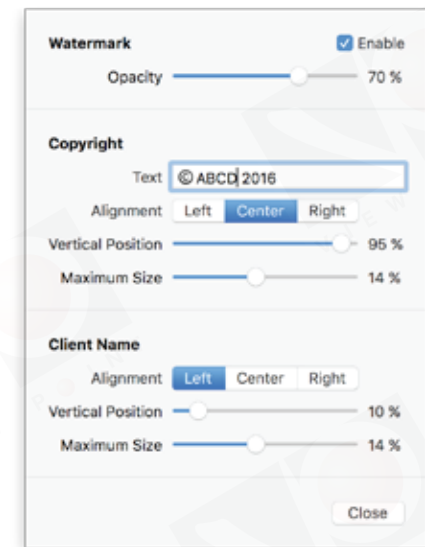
Watermark

Enable

Opacity 70 %

Copyright

Text © ABCD 2016

Alignment Left Center Right

Vertical Position 95 %

Maximum Size 14 %

Client Name

Alignment Left Center Right

Vertical Position 10 %

Maximum Size 14 %

Close